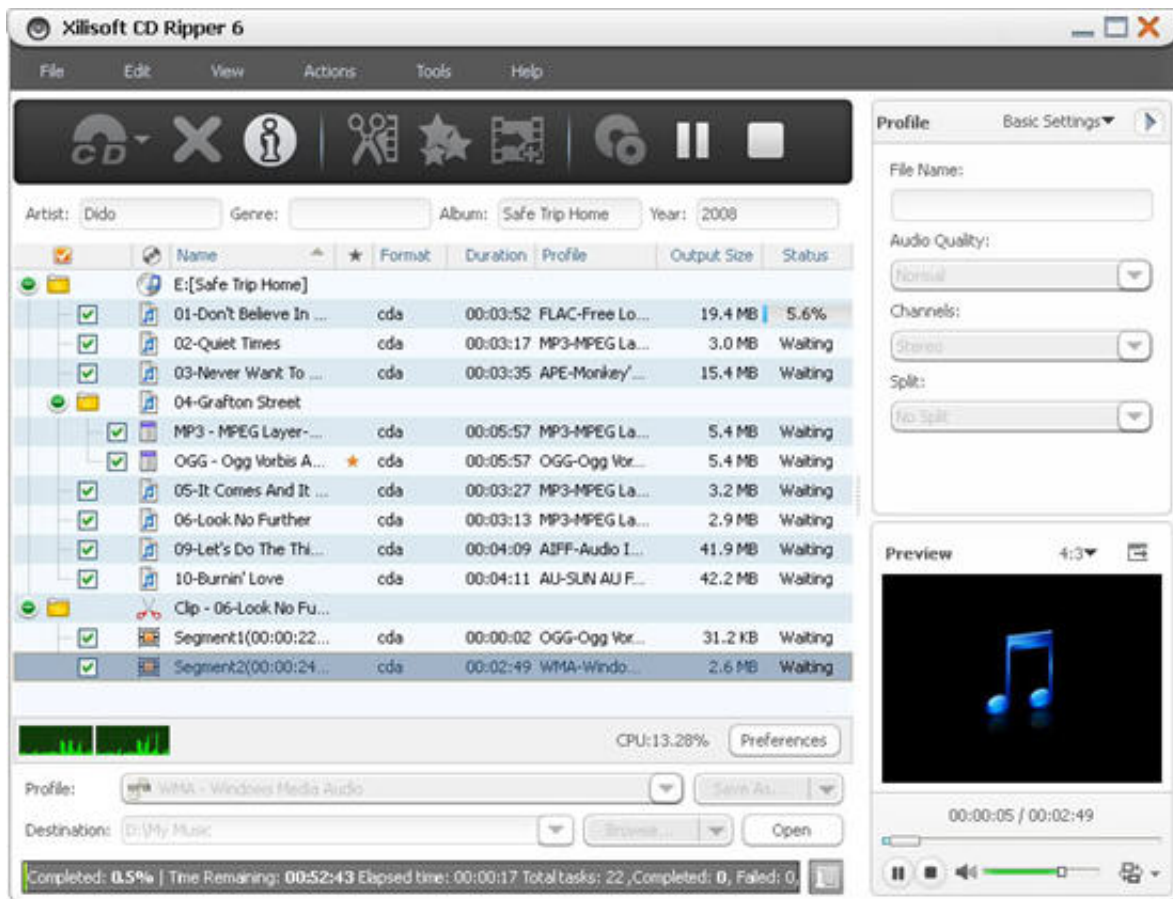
Xilisoft CD Ripper 6

File Edit View Actions Tools Help

CD

Artist: Dido Genre: Album: Safe Trip Home Year: 2008

| | | Name | ★ | Format | Duration | Profile | Output Size | Status |
|---|---|---|---|---|---|---|---|---|
| | | E:[Safe Trip Home] | | | | | | |
| | | 01-Don't Believe In ... | | cda | 00:03:52 | FLAC-Free Lo... | 19.4 MB | 5.6% |
| | | 02-Quiet Times | | cda | 00:03:17 | MP3-MPEG La... | 3.0 MB | Waiting |
| | | 03-Never Want To ... | | cda | 00:03:35 | APE-Monkey'... | 15.4 MB | Waiting |
| | | 04-Grafton Street | | | | | | |
| | | MP3 - MPEG Layer-... | | cda | 00:05:57 | MP3-MPEG La... | 5.4 MB | Waiting |
| | | OGG - Ogg Vorbis A... | ★ | cda | 00:05:57 | OGG-Ogg Vor... | 5.4 MB | Waiting |
| | | 05-It Comes And It ... | | cda | 00:03:27 | MP3-MPEG La... | 3.2 MB | Waiting |
| | | 06-Look No Further | | cda | 00:03:13 | MP3-MPEG La... | 2.9 MB | Waiting |
| | | 09-Let's Do The Thi... | | cda | 00:04:09 | AIFF-Audio I... | 41.9 MB | Waiting |
| | | 10-Burnin' Love | | cda | 00:04:11 | AU-SUN AU F... | 42.2 MB | Waiting |
| | | Clip - 06-Look No Fu... | | | | | | |
| | | Segment1(00:00:22... | | cda | 00:00:02 | OGG-Ogg Vor... | 31.2 KB | Waiting |
| | | Segment2(00:00:24... | | cda | 00:02:49 | WMA-Windo... | 2.6 MB | Waiting |

CPU:13.28% Preferences

Profile: WMA - Windows Media Audio Save As...

Destination: D:\My Music Browse... Open

Completed: 0.5% | Time Remaining: 00:52:43 Elapsed time: 00:00:17 Total tasks: 22 ,Completed: 0, Failed: 0,

Profile Basic Settings

File Name:

Audio Quality:

Normal

Channels:

Stereo

Split:

No Split

Preview 4:3

00:00:05 / 00:02:49